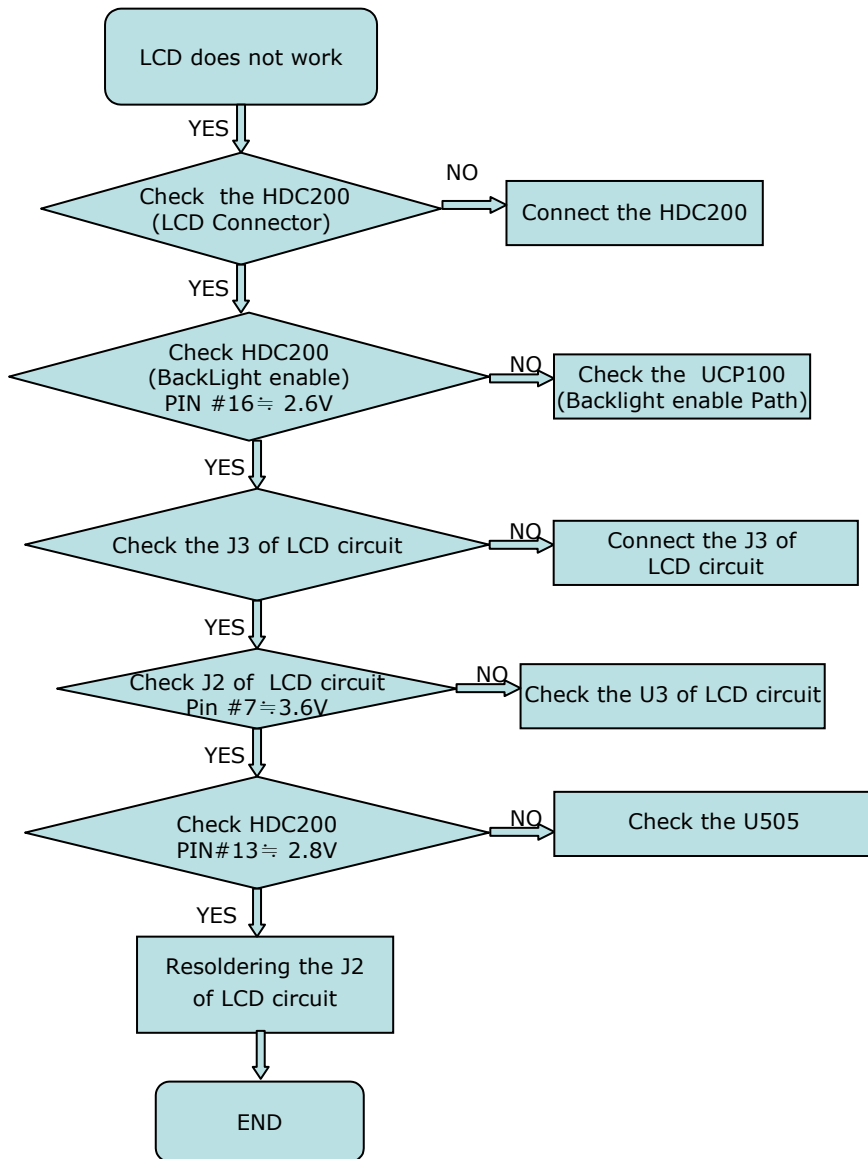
LCD does not work

YES

Check the HDC200 (LCD Connector)

NO

Connect the HDC200

YES

Check HDC200 (BackLight enable) PIN #16≒ 2.6V

NO

Check the UCP100 (Backlight enable Path)

YES

Check the J3 of LCD circuit

NO

Connect the J3 of LCD circuit

YES

Check J2 of LCD circuit Pin #7≒3.6V

NO

Check the U3 of LCD circuit

YES

Check HDC200 PIN#13≒ 2.8V

NO

Check the U505

YES

Resoldering the J2 of LCD circuit

END